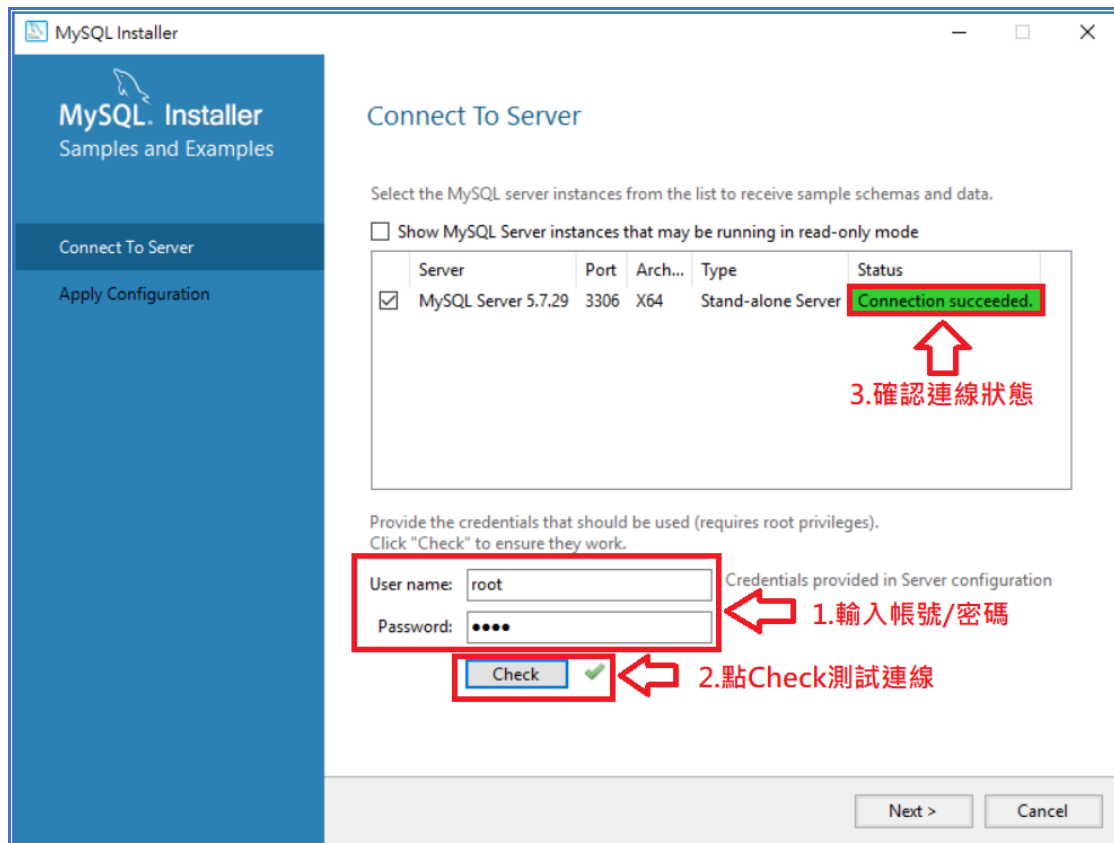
MySQL Installer

MySQL. Installer
Samples and Examples

Connect To Server
Apply Configuration

Connect To Server

Select the MySQL server instances from the list to receive sample schemas and data.

Show MySQL Server instances that may be running in read-only mode

| | Server | Port | Arch... | Type | Status |
|---|---|---|---|---|---|
| ☑ | MySQL Server 5.7.29 | 3306 | X64 | Stand-alone Server | Connection succeeded. |

3.確認連線狀態

Provide the credentials that should be used (requires root privileges).
Click "Check" to ensure they work.

User name: root
Password: ••••

Credentials provided in Server configuration

1.輸入帳號/密碼

Check

2.點Check測試連線

Next >
Cancel